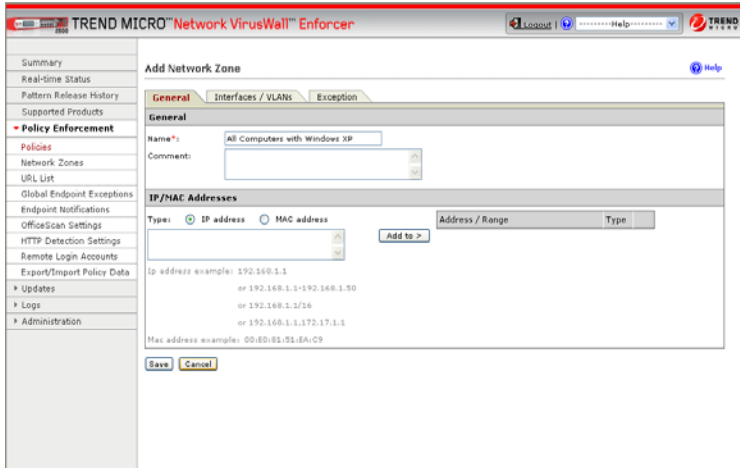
TREND MICRO™ Network VirusWall™ Enforcer

Logout | ---------Help--------- TREND

Summary
Real-time Status
Pattern Release History
Supported Products
Policy Enforcement
Policies
Network Zones
URL List
Global Endpoint Exceptions
Endpoint Notifications
OfficeScan Settings
HTTP Detection Settings
Remote Login Accounts
Export/Import Policy Data
Updates
Logs
Administration

Add Network Zone

Help

General | Interfaces / VLANs | Exception

General

Name*: All Computers with Windows XP

Comment:

IP/MAC Addresses

Type: IP address MAC address

Add to >

| Address / Range | Type |
|---|---|

Ip address example: 192.168.1.1

or 192.168.1.1-192.168.1.50

or 192.168.1.1/16

or 192.168.1.1.172.17.1.1

Mac address example: 00:E0:81:51:EA:C9

Save Cancel